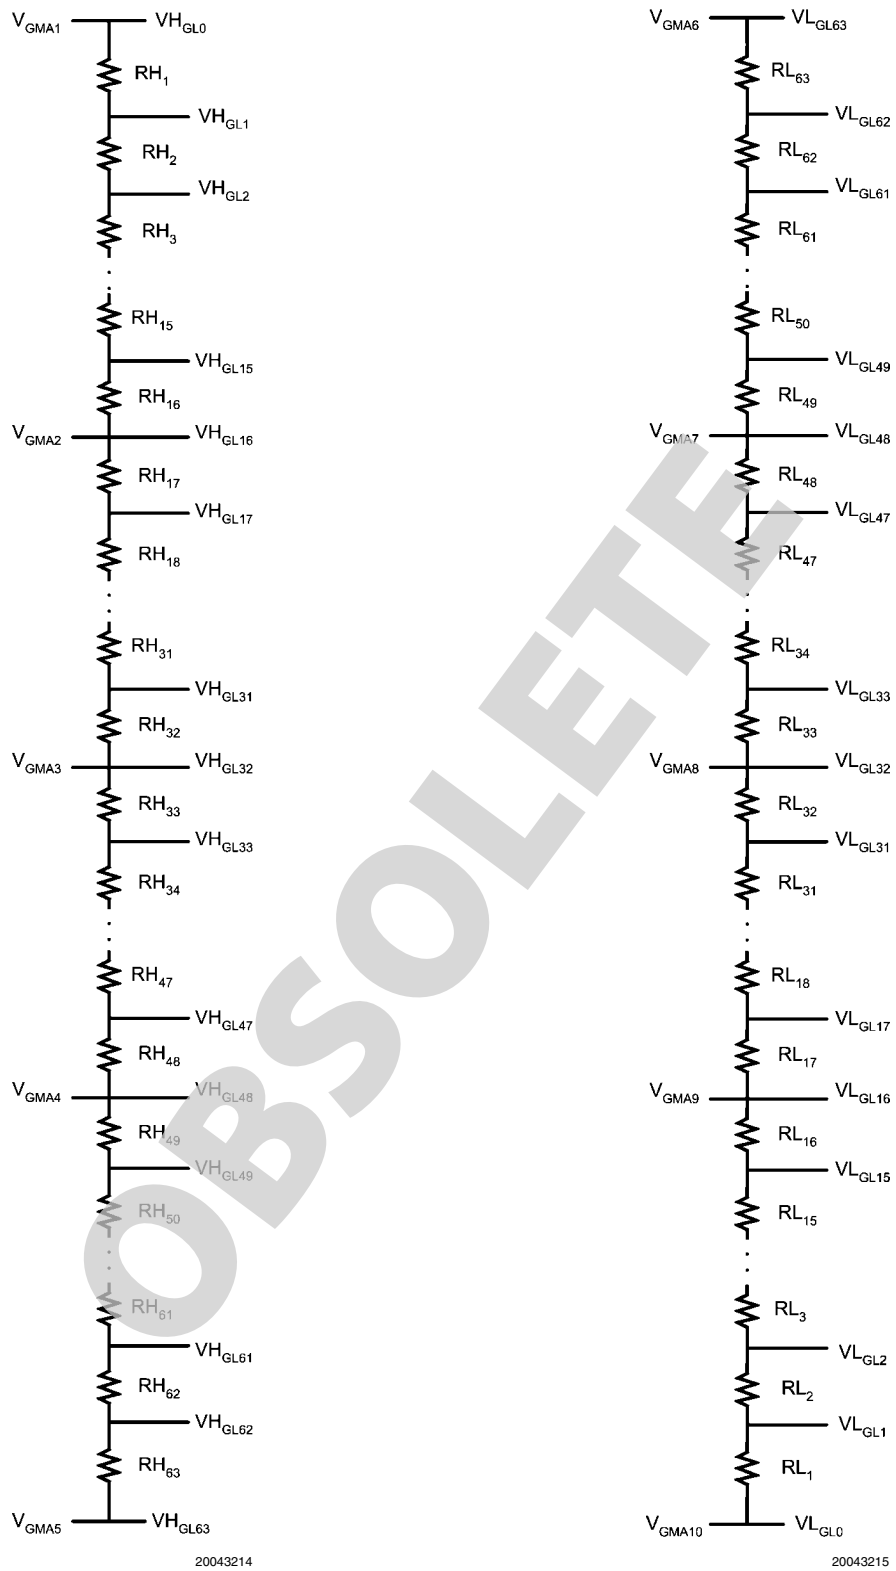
$V_{GMA1}$ $VH_{GL0}$
$RH_1$
$VH_{GL1}$
$RH_2$
$VH_{GL2}$
$RH_3$
$RH_{15}$
$VH_{GL15}$
$RH_{16}$
$V_{GMA2}$ $VH_{GL16}$
$RH_{17}$
$VH_{GL17}$
$RH_{18}$
$RH_{31}$
$VH_{GL31}$
$RH_{32}$
$V_{GMA3}$ $VH_{GL32}$
$RH_{33}$
$VH_{GL33}$
$RH_{34}$
$RH_{47}$
$VH_{GL47}$
$RH_{48}$
$V_{GMA4}$ $VH_{GL48}$
$RH_{49}$
$VH_{GL49}$
$RH_{50}$
$RH_{61}$
$VH_{GL61}$
$RH_{62}$
$VH_{GL62}$
$RH_{63}$
$V_{GMA5}$ $VH_{GL63}$

20043214

$V_{GMA6}$ $VL_{GL63}$
$RL_{63}$
$VL_{GL62}$
$RL_{62}$
$VL_{GL61}$
$RL_{61}$
$RL_{50}$
$VL_{GL49}$
$RL_{49}$
$V_{GMA7}$ $VL_{GL48}$
$RL_{48}$
$VL_{GL47}$
$RL_{47}$
$RL_{34}$
$VL_{GL33}$
$RL_{33}$
$V_{GMA8}$ $VL_{GL32}$
$RL_{32}$
$VL_{GL31}$
$RL_{31}$
$RL_{18}$
$VL_{GL17}$
$RL_{17}$
$V_{GMA9}$ $VL_{GL16}$
$RL_{16}$
$VL_{GL15}$
$RL_{15}$
$RL_3$
$VL_{GL2}$
$RL_2$
$VL_{GL1}$
$RL_1$
$V_{GMA10}$ $VL_{GL0}$

20043215

OBSOLETE